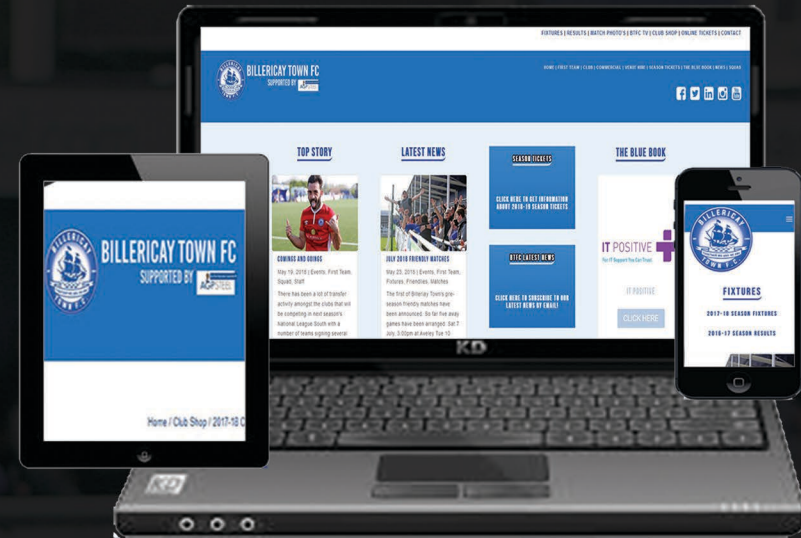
FIXTURES | RESULTS | MATCH PHOTO'S | BTFC TV | CLUB SHOP | ONLINE TICKETS | CONTACT

BILLERICAY TOWN FC
SUPPORTED BY

HOME | FIRST TEAM | CLUB | COMMERCIAL | VENUE HIRE | SEASON TICKETS | THE BLUE BOOK | NEWS | SQUAD

TOP STORY

COMINGS AND GOINGS

May 16, 2018 | Events, First Team, Squad, Staff

There has been a lot of transfer activity amongst the clubs that will be competing in next season's National League South with a number of teams signing several

LATEST NEWS

JULY 2018 FRIENDLY MATCHES

May 23, 2018 | Events, First Team, Fixtures, Friendlies, Matches

The first of Billericay Town's pre-season Friendly matches have been announced. So far five away games have been arranged. Sat 7 July, 3.00pm at Aveley Tue 10

SEASON TICKETS

CLICK HERE TO GET INFORMATION ABOUT 2018-19 SEASON TICKETS

BTFC LATEST NEWS

CLICK HERE TO SUBSCRIBE TO OUR LATEST NEWS BY EMAIL!

THE BLUE BOOK

IT POSITIVE
For IT Support You Can Trust

IT POSITIVE

CLICK HERE

KD

BILLERICAY TOWN FC
SUPPORTED BY

Home / Club Shop / 2017-18 C

KD

BILLERICAY TOWN F.C.

FIXTURES

2017-18 SEASON FIXTURES

2016-17 SEASON RESULTS